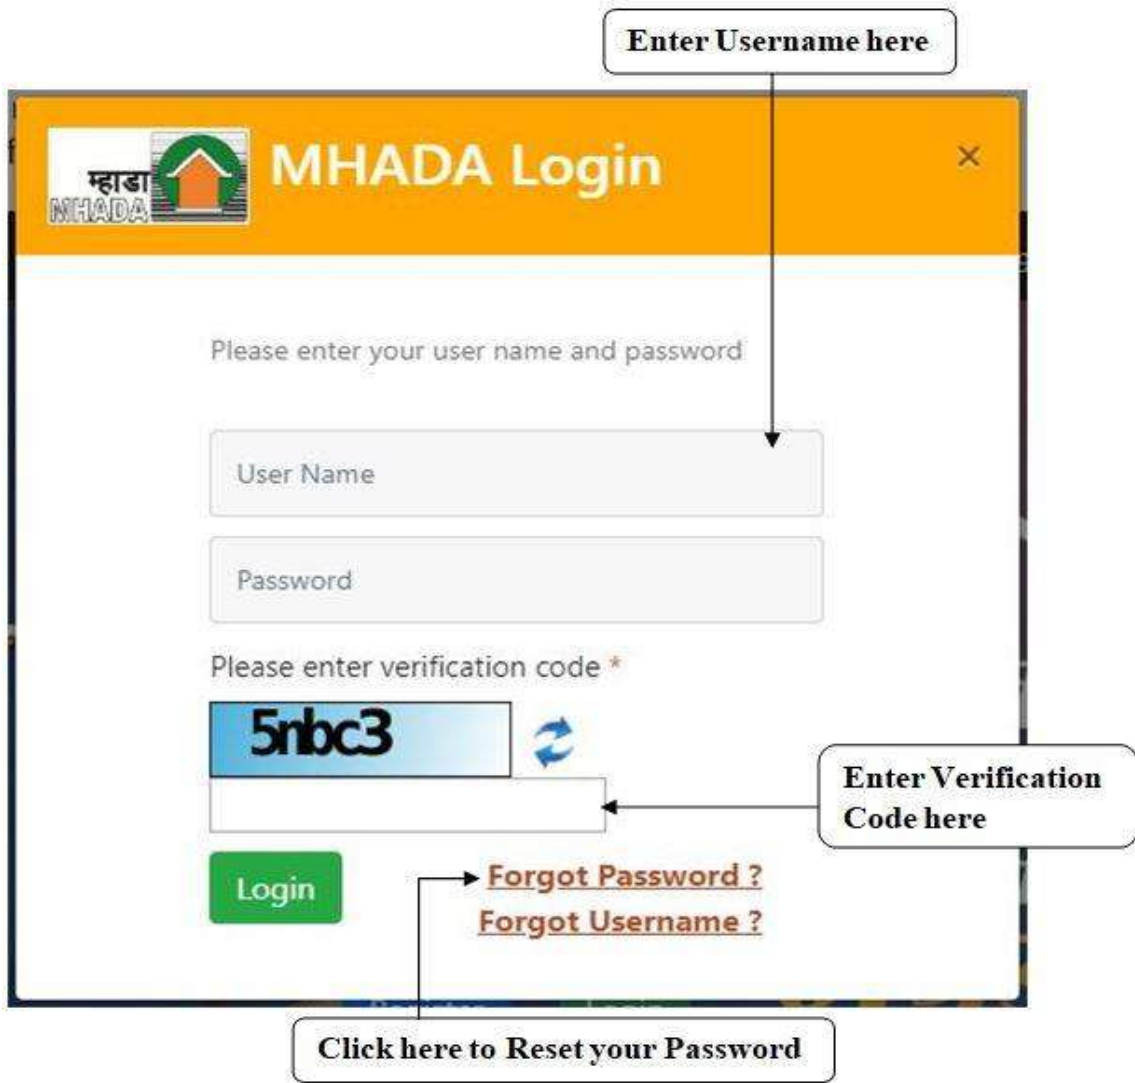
Enter Username here

म्हाडा MHADA

MHADA Login

×

Please enter your user name and password

User Name

Password

Please enter verification code *

5nbc3

Enter Verification Code here

Login

Forgot Password ?

Forgot Username ?

Click here to Reset your Password